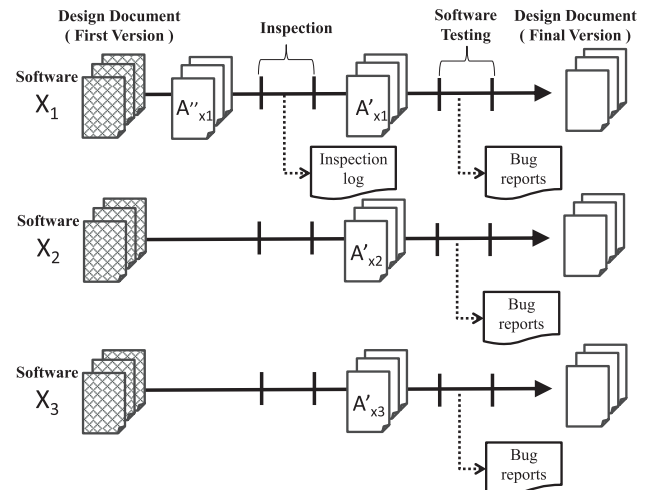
Design Document ( First Version )

Inspection

Software Testing

Design Document ( Final Version )

Software $X_1$

$A''_{x1}$

$A'_{x1}$

Inspection log

Bug reports

Software $X_2$

$A'_{x2}$

Bug reports

Software $X_3$

$A'_{x3}$

Bug reports